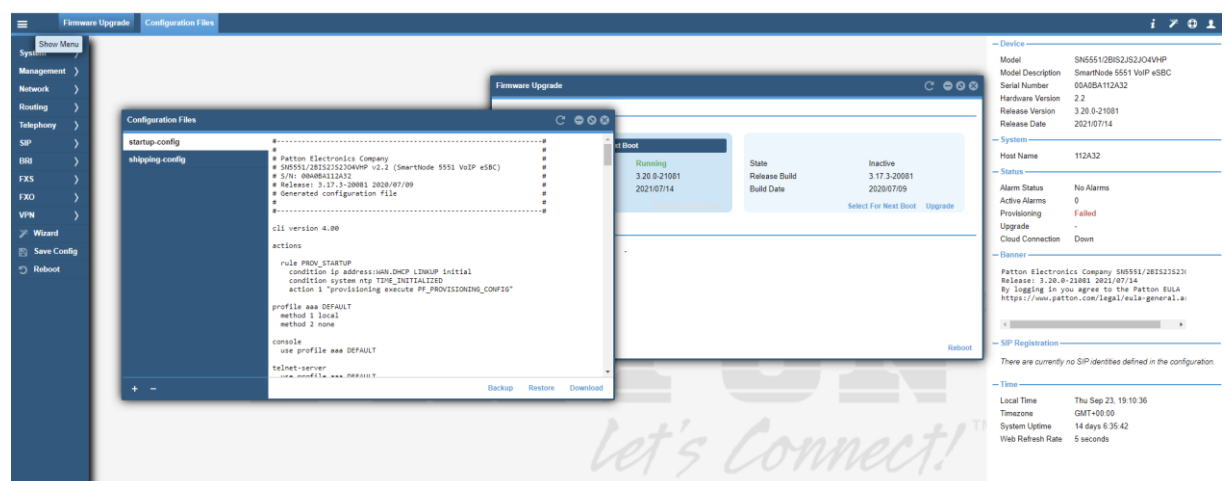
Firmware Upgrade Configuration Files

Show Menu

System
Management
Network
Routing
Telephony
SIP
BRI
FXS
FXO
VPN
Wizard
Save Config
Reboot

Firmware Upgrade

t Boot

Running
3.20.0-21081
2021/07/14

State Inactive
Release Build 3.17.3-20081
Build Date 2020/07/09
Select For Next Boot Upgrade

Reboot

Configuration Files

startup-config
shipping-config

#--------------------------------------------------------------#
#                                                              #
# Patton Electronics Company                                   #
# SN5551/2BIS2JS2JO4VHP v2.2 (SmartNode 5551 VoIP eSBC)        #
# S/N: 00A0BA112A32                                            #
# Release: 3.17.3-20081 2020/07/09                             #
# Generated configuration file                                 #
#                                                              #
#--------------------------------------------------------------#

cli version 4.00

actions

rule PROV_STARTUP
condition ip address:WAN.DHCP LINKUP initial
condition system ntp TIME_INITIALIZED
action 1 "provisioning execute PF_PROVISIONING_CONFIG"

profile aaa DEFAULT
method 1 local
method 2 none

console
use profile aaa DEFAULT

telnet-server
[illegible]

+ −

Backup Restore Download

Let's Connect!

— Device
Model SN5551/2BIS2JS2JO4VHP
Model Description SmartNode 5551 VoIP eSBC
Serial Number 00A0BA112A32
Hardware Version 2.2
Release Version 3.20.0-21081
Release Date 2021/07/14

— System
Host Name 112A32

— Status
Alarm Status No Alarms
Active Alarms 0
Provisioning Failed
Upgrade -
Cloud Connection Down

— Banner
Patton Electronics Company SN5551/2BIS2JS2J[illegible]
Release: 3.20.0-21081 2021/07/14
By logging in you agree to the Patton EULA
https://www.patton.com/legal/eula-general.a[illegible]

— SIP Registration
There are currently no SIP identities defined in the configuration.

— Time
Local Time Thu Sep 23, 19:10:36
Timezone GMT+00:00
System Uptime 14 days 6:35:42
Web Refresh Rate 5 seconds